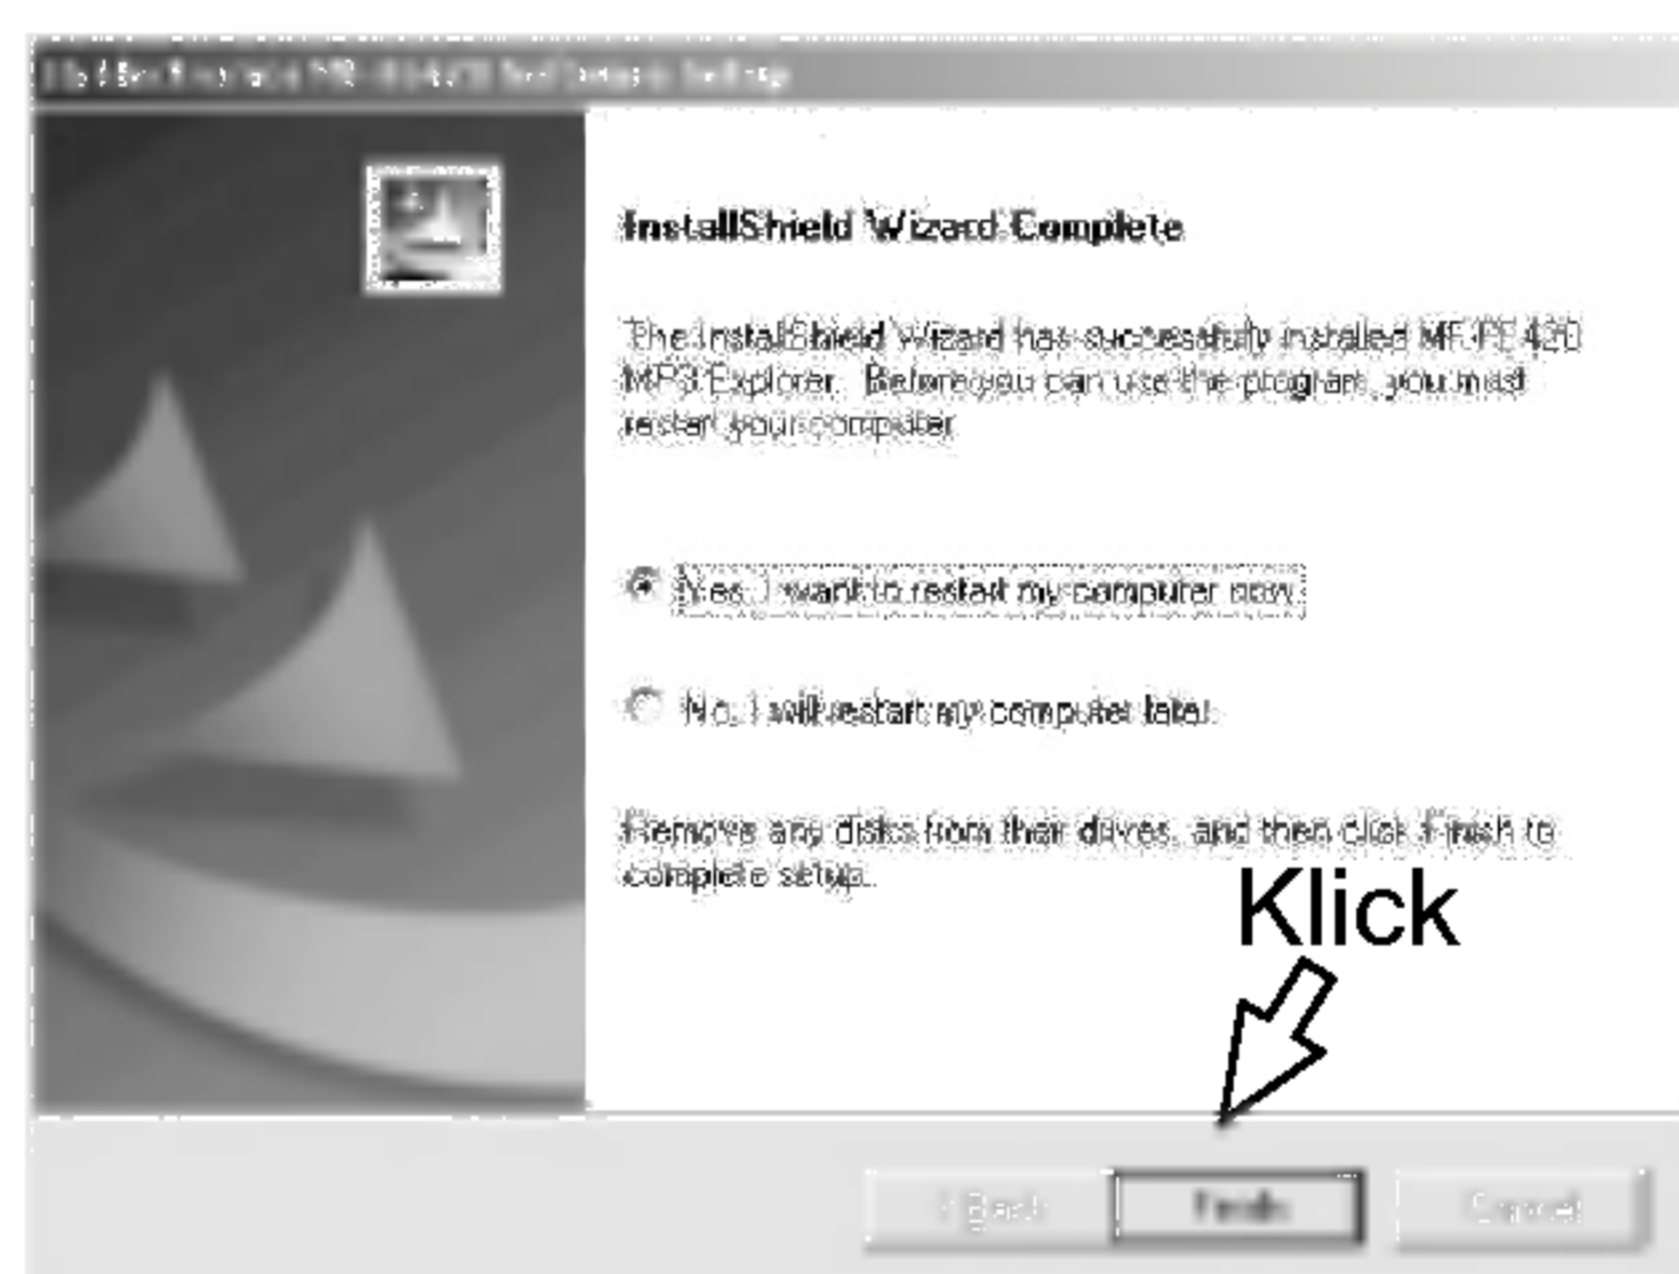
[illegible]

InstallShield Wizard Complete

The InstallShield Wizard has successfully installed MF-PE420 MP3 Explorer. Before you can use the program, you must restart your computer.

Yes, I want to restart my computer now.

No, I will restart my computer later.

Remove any disks from their drives, and then click Finish to complete setup.

Klick

< Back

Finish

Cancel